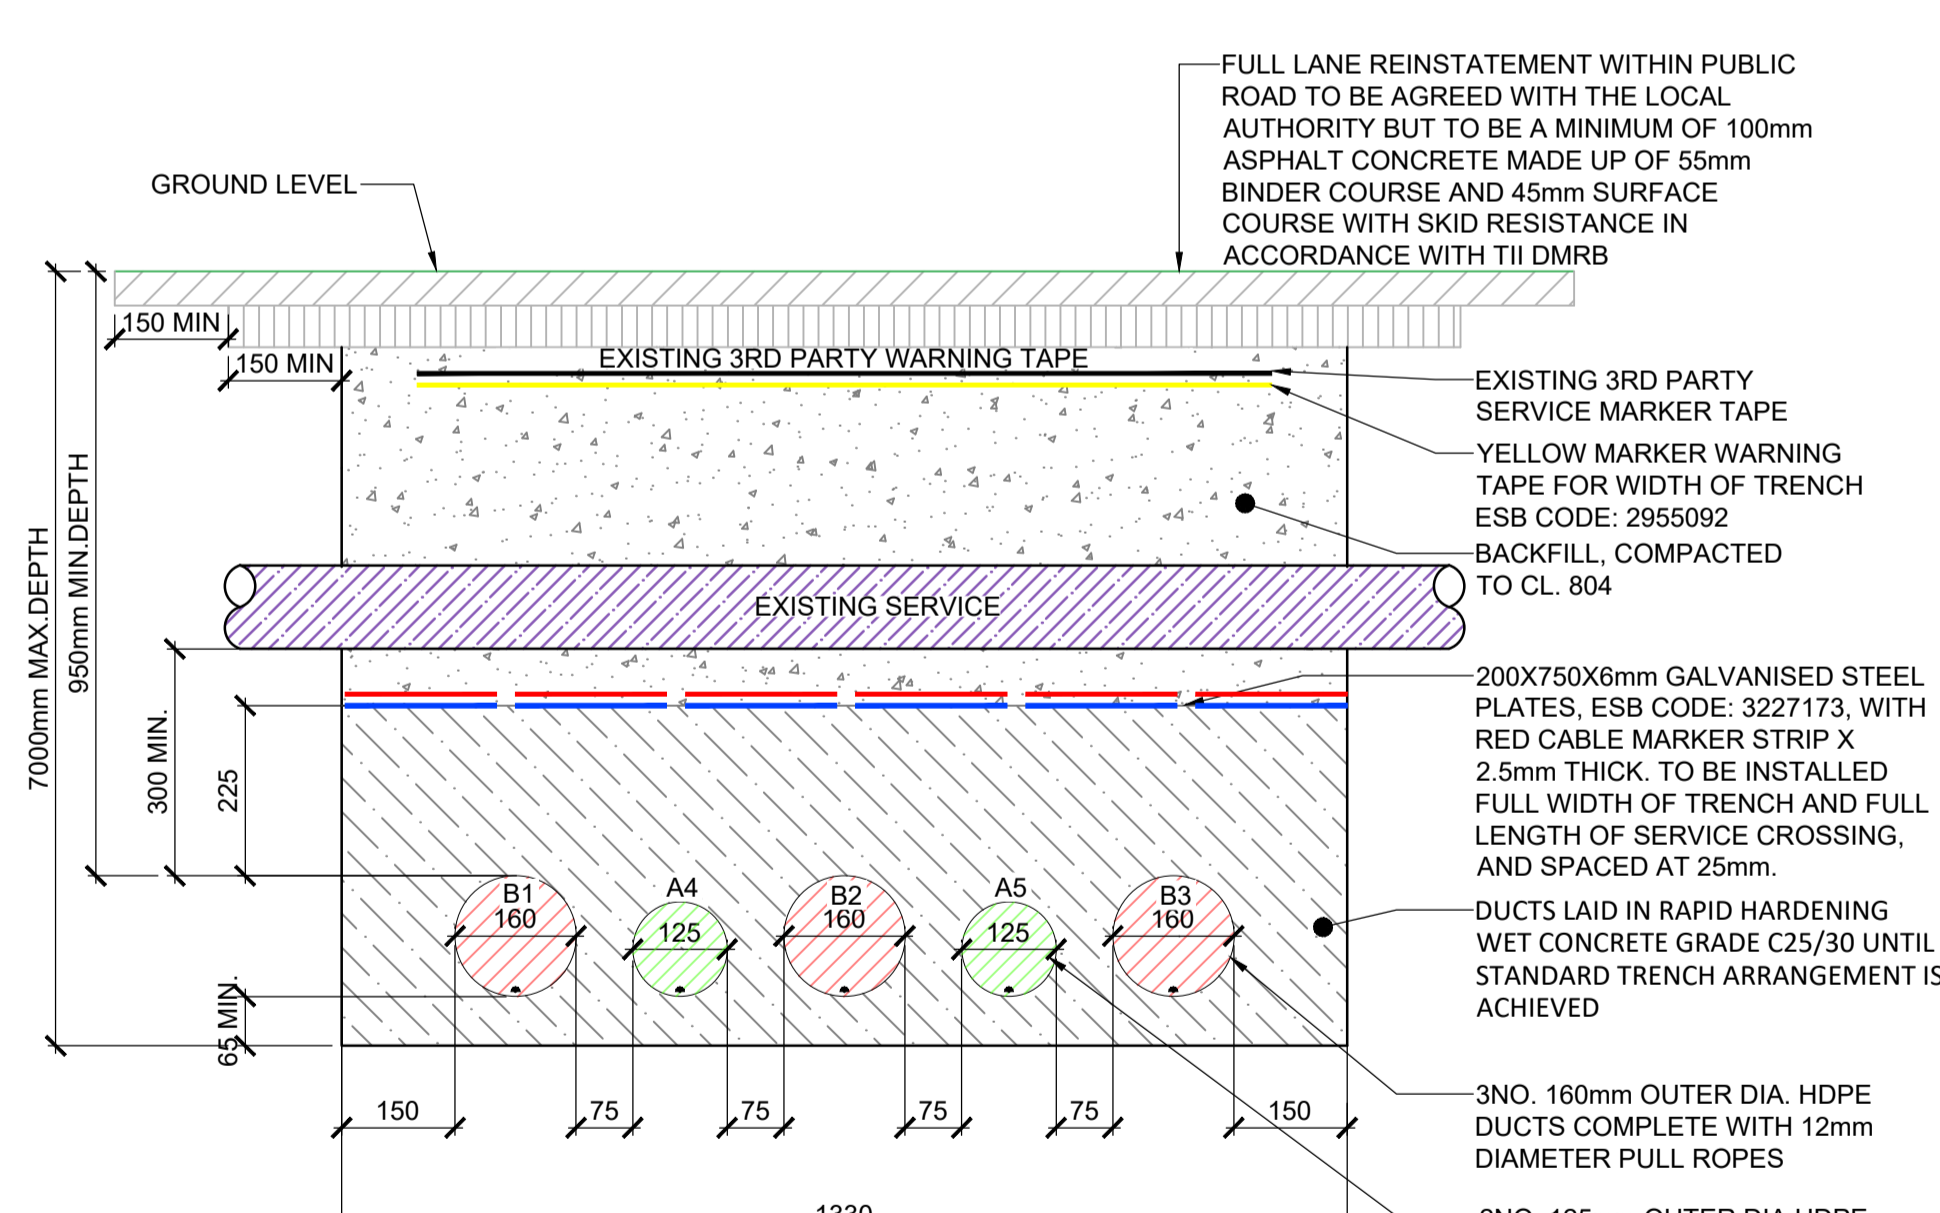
FULL LANE REINSTATEMENT WITHIN PUBLIC ROAD TO BE AGREED WITH THE LOCAL AUTHORITY BUT TO BE A MINIMUM OF 100mm ASPHALT CONCRETE MADE UP OF 55mm BINDER COURSE AND 45mm SURFACE COURSE WITH SKID RESISTANCE IN ACCORDANCE WITH TII DMRB

GROUND LEVEL

150 MIN

150 MIN

EXISTING 3RD PARTY WARNING TAPE

EXISTING 3RD PARTY SERVICE MARKER TAPE

YELLOW MARKER WARNING TAPE FOR WIDTH OF TRENCH ESB CODE: 2955092

BACKFILL, COMPACTED TO CL. 804

EXISTING SERVICE

7000mm MAX.DEPTH

950mm MIN.DEPTH

300 MIN.

225

200X750X6mm GALVANISED STEEL PLATES, ESB CODE: 3227173, WITH RED CABLE MARKER STRIP X 2.5mm THICK. TO BE INSTALLED FULL WIDTH OF TRENCH AND FULL LENGTH OF SERVICE CROSSING, AND SPACED AT 25mm.

B1 160

A4 125

B2 160

A5 125

B3 160

DUCTS LAID IN RAPID HARDENING WET CONCRETE GRADE C25/30 UNTIL STANDARD TRENCH ARRANGEMENT IS ACHIEVED

65 MIN.

150 75 75 75 75 150

3NO. 160mm OUTER DIA. HDPE DUCTS COMPLETE WITH 12mm DIAMETER PULL ROPES

1330

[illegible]